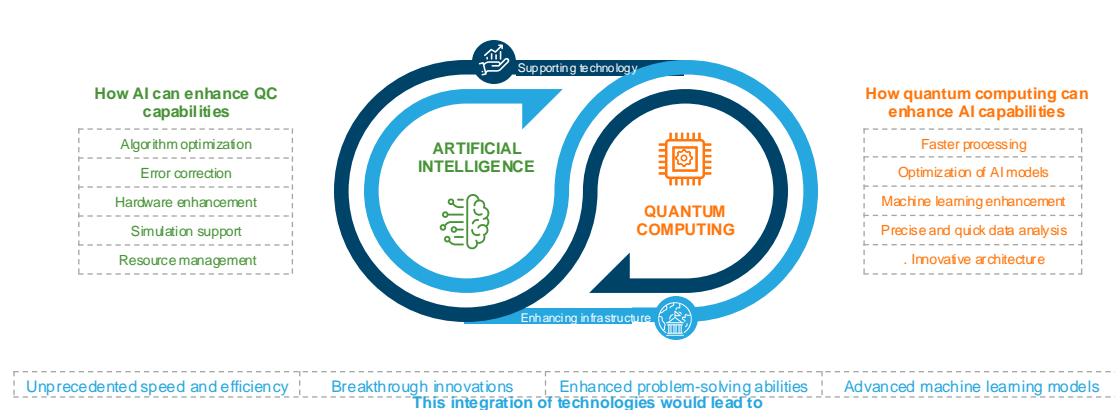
How AI can enhance QC capabilities

| Algorithm optimization |
|---|
| Error correction |
| Hardware enhancement |
| Simulation support |
| Resource management |

Supporting technology

ARTIFICIAL INTELLIGENCE

QUANTUM COMPUTING

Enhancing infrastructure

How quantum computing can enhance AI capabilities

| Faster processing |
|---|
| Optimization of AI models |
| Machine learning enhancement |
| Precise and quick data analysis |
| . Innovative architecture |

| Unprecedented speed and efficiency | Breakthrough innovations | Enhanced problem-solving abilities | Advanced machine learning models |
|---|---|---|---|

This integration of technologies would lead to